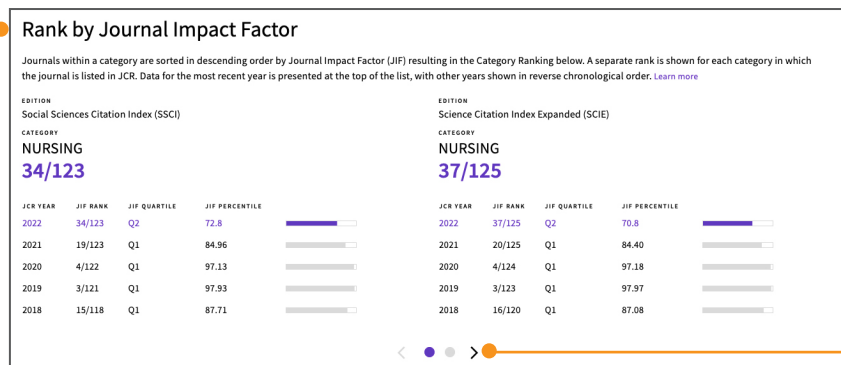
Rank by Journal Impact Factor

Journals within a category are sorted in descending order by Journal Impact Factor (JIF) resulting in the Category Ranking below. A separate rank is shown for each category in which the journal is listed in JCR. Data for the most recent year is presented at the top of the list, with other years shown in reverse chronological order. Learn more

EDITION
Social Sciences Citation Index (SSCI)

CATEGORY
NURSING
34/123

| JCR YEAR | JIF RANK | JIF QUARTILE | JIF PERCENTILE |
|---|---|---|---|
| 2022 | 34/123 | Q2 | 72.8 |
| 2021 | 19/123 | Q1 | 84.96 |
| 2020 | 4/122 | Q1 | 97.13 |
| 2019 | 3/121 | Q1 | 97.93 |
| 2018 | 15/118 | Q1 | 87.71 |

EDITION
Science Citation Index Expanded (SCIE)

CATEGORY
NURSING
37/125

| JCR YEAR | JIF RANK | JIF QUARTILE | JIF PERCENTILE |
|---|---|---|---|
| 2022 | 37/125 | Q2 | 70.8 |
| 2021 | 20/125 | Q1 | 84.40 |
| 2020 | 4/124 | Q1 | 97.18 |
| 2019 | 3/123 | Q1 | 97.97 |
| 2018 | 16/120 | Q1 | 87.08 |